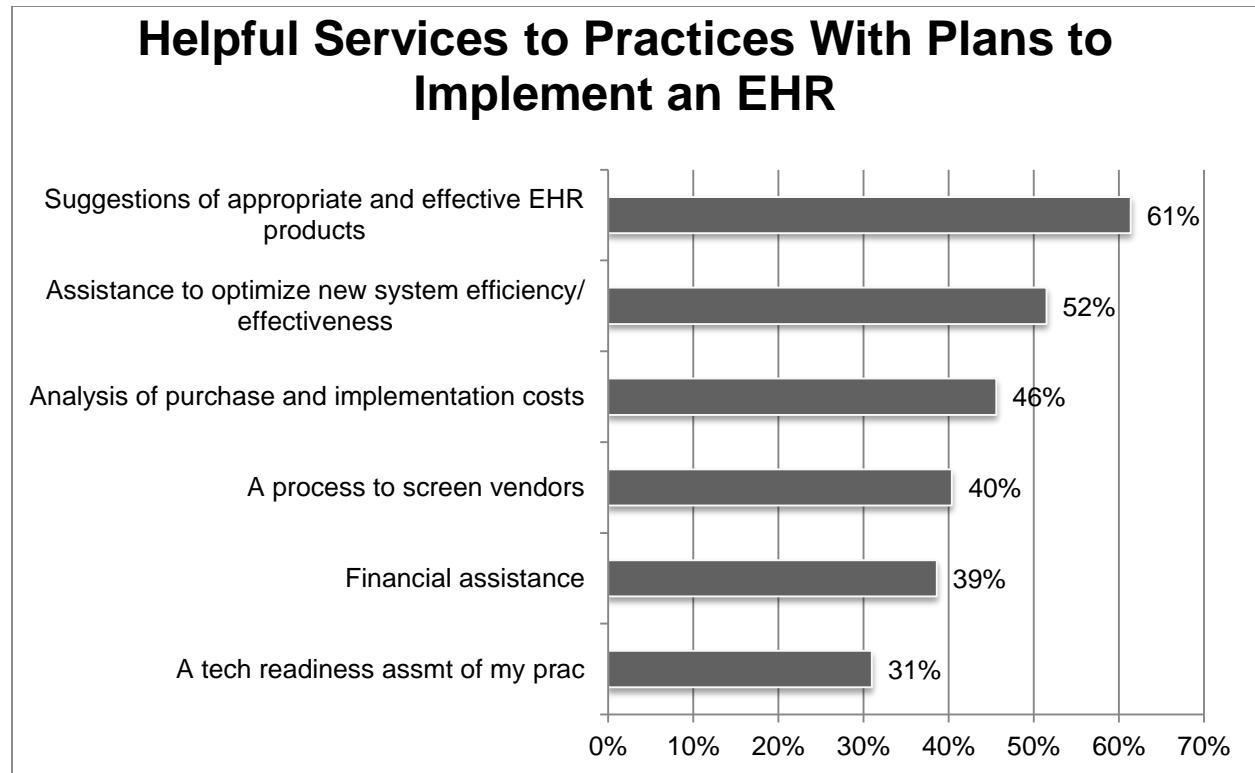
Helpful Services to Practices With Plans to Implement an EHR

Suggestions of appropriate and effective EHR products
61%

Assistance to optimize new system efficiency/ effectiveness
52%

Analysis of purchase and implementation costs
46%

A process to screen vendors
40%

Financial assistance
39%

A tech readiness assmt of my prac
31%

0% 10% 20% 30% 40% 50% 60% 70%